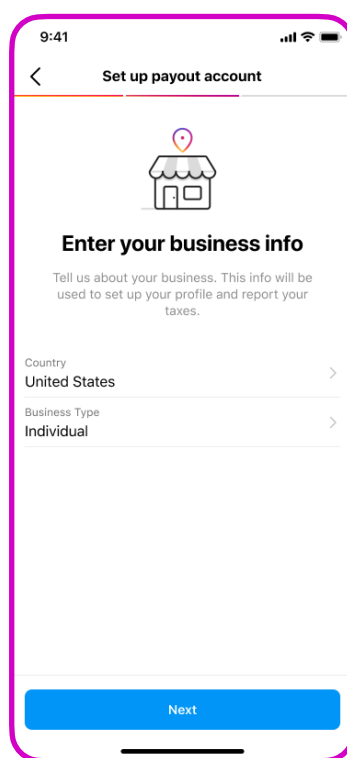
9:41

Set up payout account

Enter your business info

Tell us about your business. This info will be used to set up your profile and report your taxes.

Country
United States

Business Type
Individual

Next